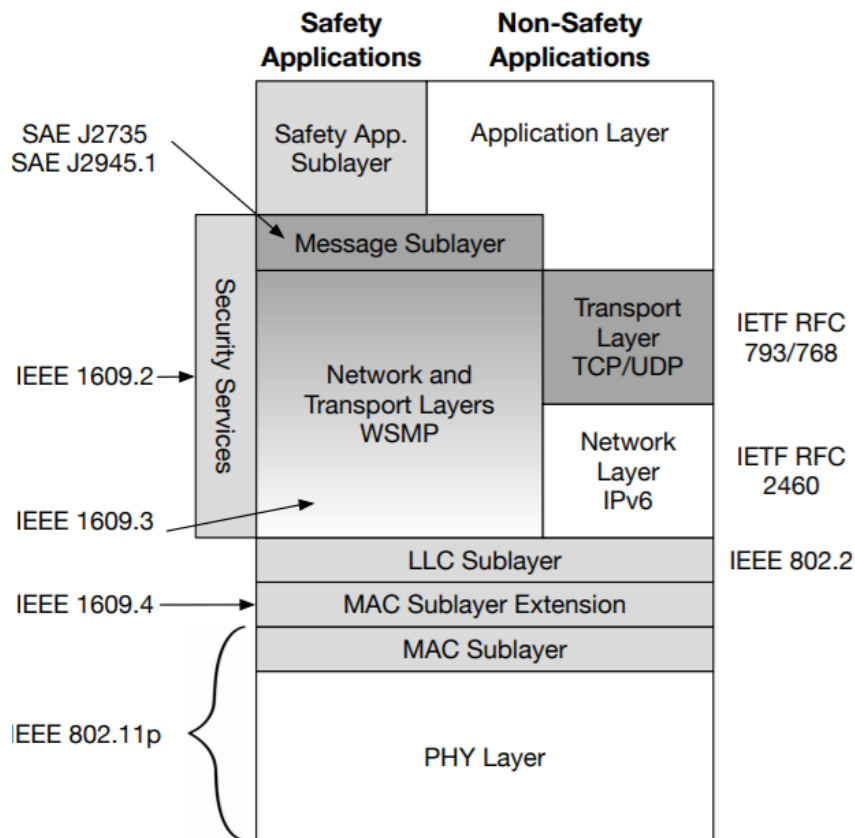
Safety Applications

Non-Safety Applications

SAE J2735
SAE J2945.1

Safety App. Sublayer

Application Layer

Message Sublayer

Security Services

IEEE 1609.2

Network and Transport Layers WSMP

Transport Layer TCP/UDP

IETF RFC 793/768

Network Layer IPv6

IETF RFC 2460

IEEE 1609.3

LLC Sublayer

IEEE 802.2

IEEE 1609.4

MAC Sublayer Extension

MAC Sublayer

IEEE 802.11p

PHY Layer